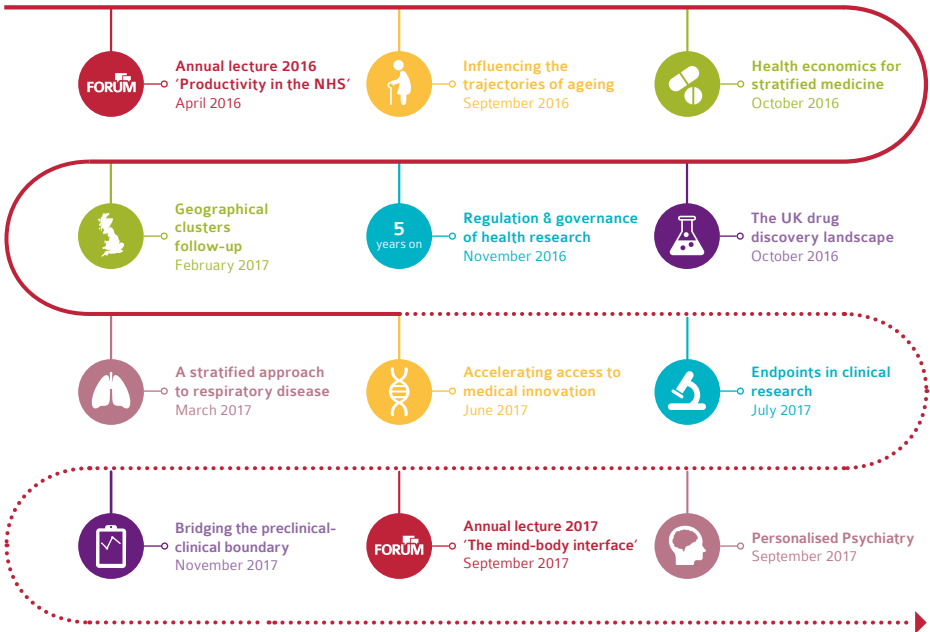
FORUM

Annual lecture 2016
'Productivity in the NHS'
April 2016

Influencing the trajectories of ageing
September 2016

Health economics for stratified medicine
October 2016

Geographical clusters follow-up
February 2017

5 years on

Regulation & governance of health research
November 2016

The UK drug discovery landscape
October 2016

A stratified approach to respiratory disease
March 2017

Accelerating access to medical innovation
June 2017

Endpoints in clinical research
July 2017

Bridging the preclinical-clinical boundary
November 2017

FORUM

Annual lecture 2017
'The mind-body interface'
September 2017

Personalised Psychiatry
September 2017